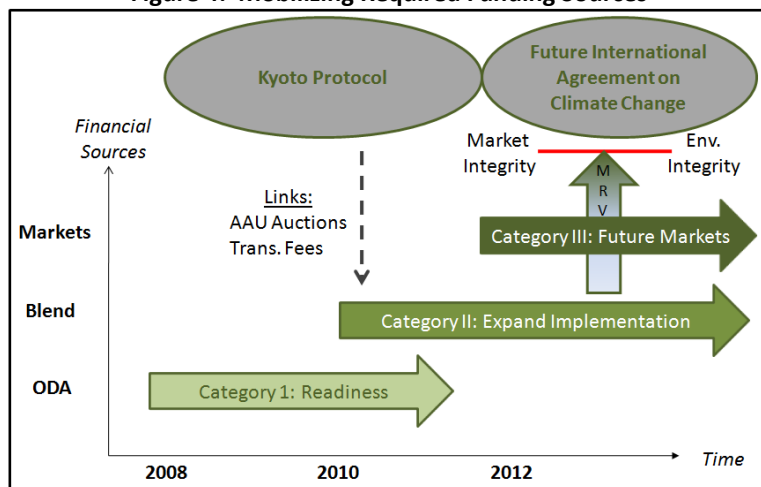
Figure 4: Mobilizing Required Funding Sources

Kyoto Protocol

Future International Agreement on Climate Change

Financial Sources

Market Integrity

Env. Integrity

M R V

Links:
AAU Auctions
Trans. Fees

Markets

Category III: Future Markets

Blend

Category II: Expand Implementation

ODA

Category 1: Readiness

2008

2010

2012

Time